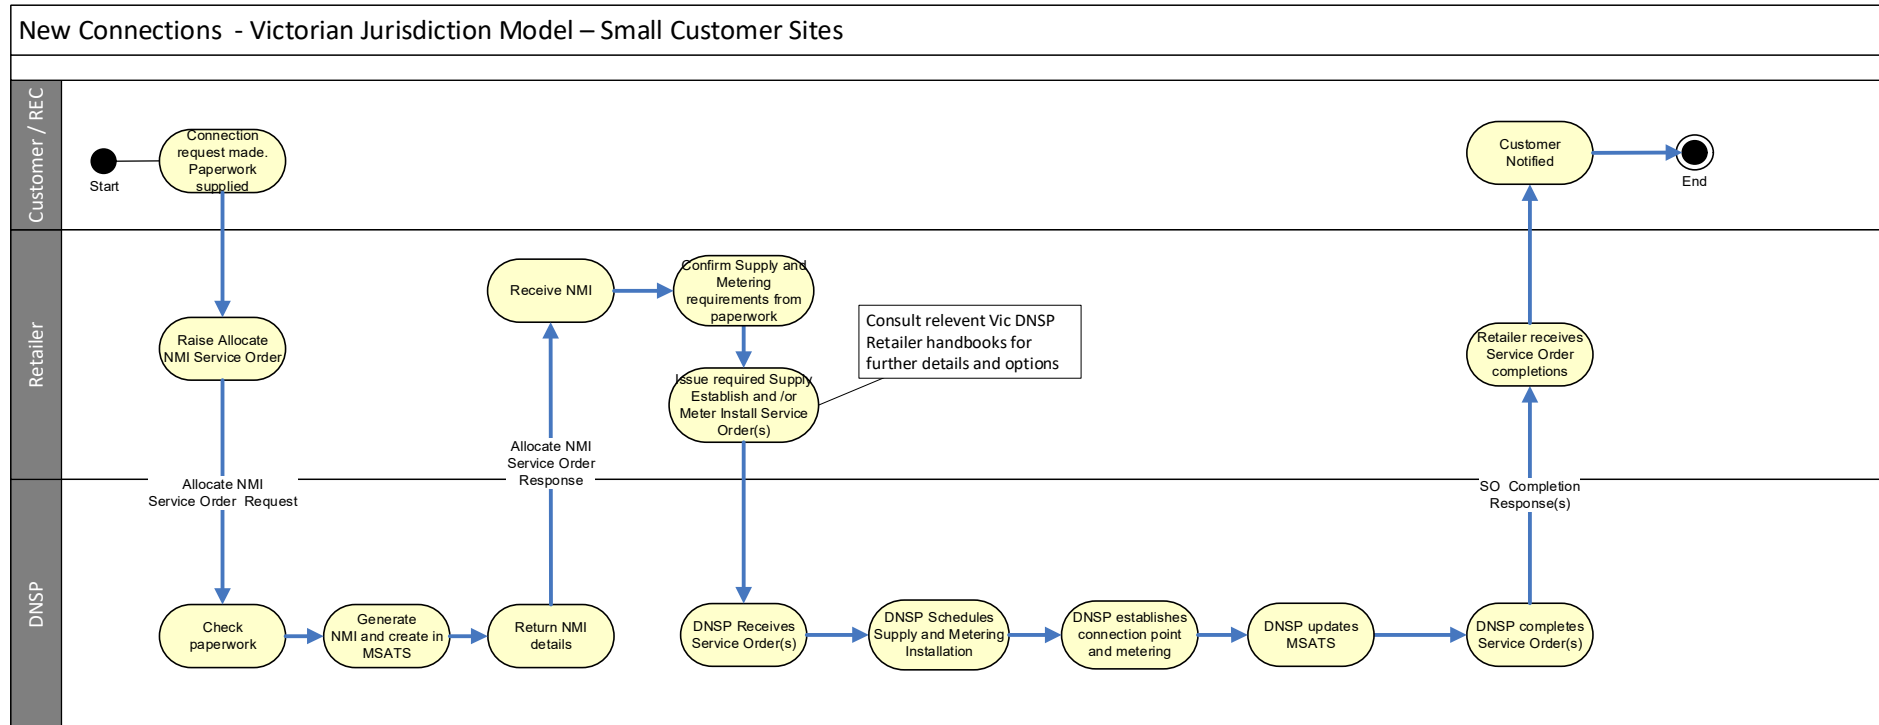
New Connections - Victorian Jurisdiction Model – Small Customer Sites

Customer / REC

Start

Connection request made. Paperwork supplied

Customer Notified

End

Retailer

Raise Allocate NMI Service Order

Receive NMI

Confirm Supply and Metering requirements from paperwork

Issue required Supply Establish and /or Meter Install Service Order(s)

Consult relevent Vic DNSP Retailer handbooks for further details and options

Retailer receives Service Order completions

Allocate NMI Service Order Request

Allocate NMI Service Order Response

SO Completion Response(s)

DNSP

Check paperwork

Generate NMI and create in MSATS

Return NMI details

DNSP Receives Service Order(s)

DNSP Schedules Supply and Metering Installation

DNSP establishes connection point and metering

DNSP updates MSATS

DNSP completes Service Order(s)